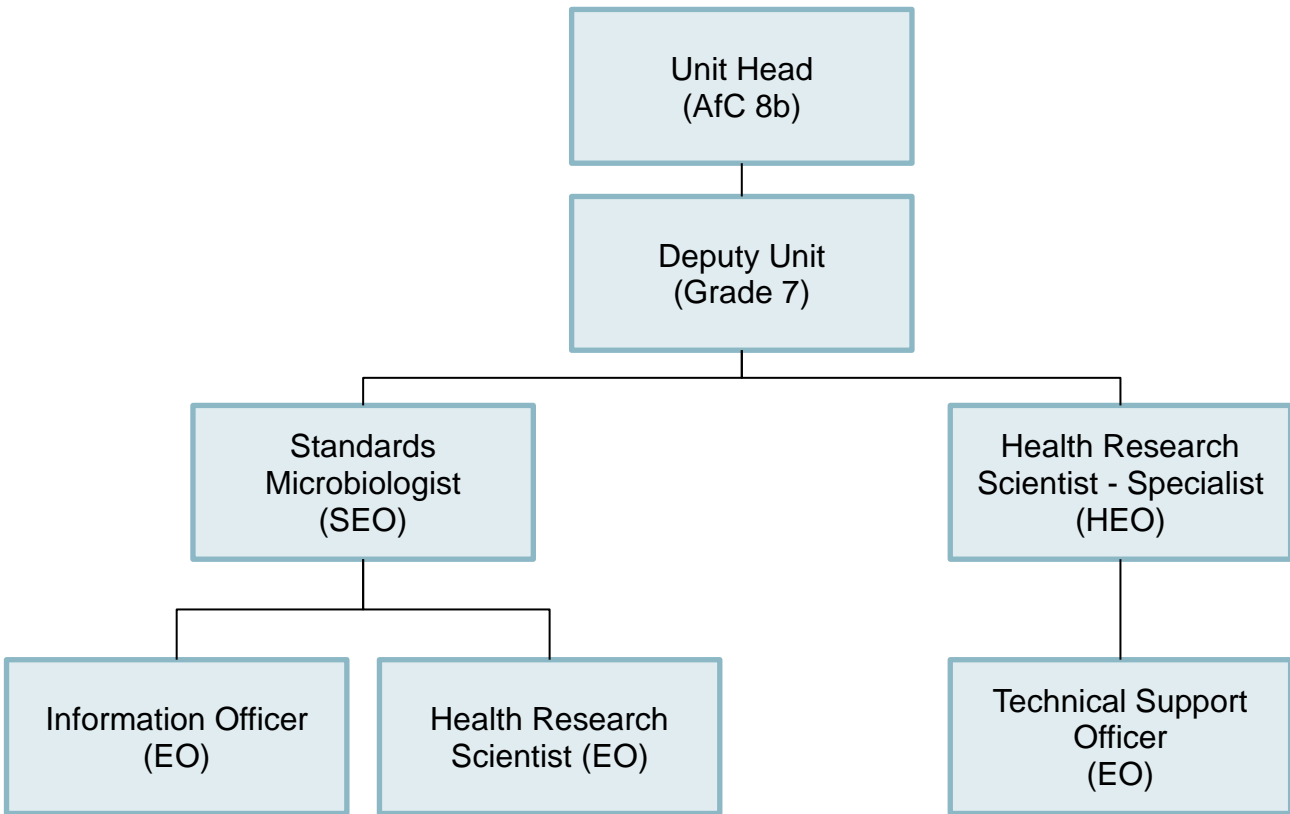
Unit Head
(AfC 8b)

Deputy Unit
(Grade 7)

Standards Microbiologist
(SEO)

Health Research Scientist - Specialist
(HEO)

Information Officer
(EO)

Health Research Scientist (EO)

Technical Support Officer
(EO)